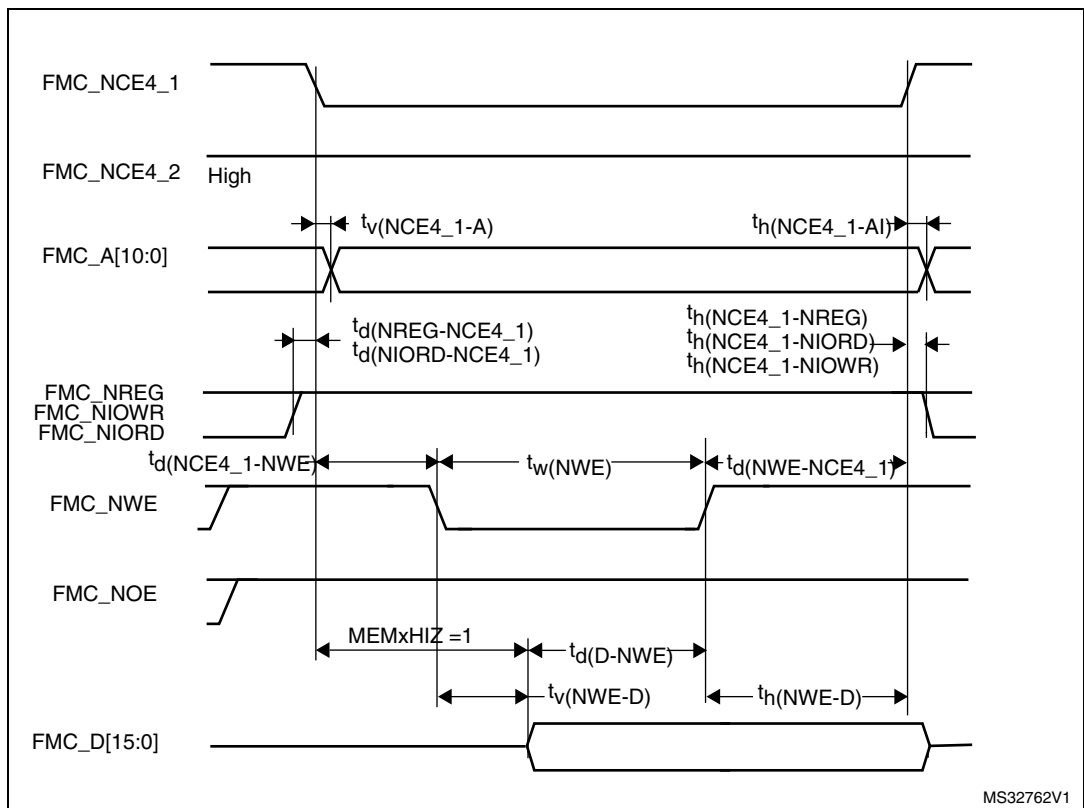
FMC_NCE4_1

FMC_NCE4_2
High

$t_{v(NCE4\_1-A)}$
$t_{h(NCE4\_1-AI)}$

FMC_A[10:0]

$t_{d(NREG-NCE4\_1)}$
$t_{d(NIORD-NCE4\_1)}$

$t_{h(NCE4\_1-NREG)}$
$t_{h(NCE4\_1-NIORD)}$
$t_{h(NCE4\_1-NIOWR)}$

FMC_NREG
FMC_NIOWR
FMC_NIORD

$t_{d(NCE4\_1-NWE)}$
$t_{w(NWE)}$
$t_{d(NWE-NCE4\_1)}$

FMC_NWE

FMC_NOE

MEMxHIZ =1
$t_{d(D-NWE)}$
$t_{v(NWE-D)}$
$t_{h(NWE-D)}$

FMC_D[15:0]

MS32762V1